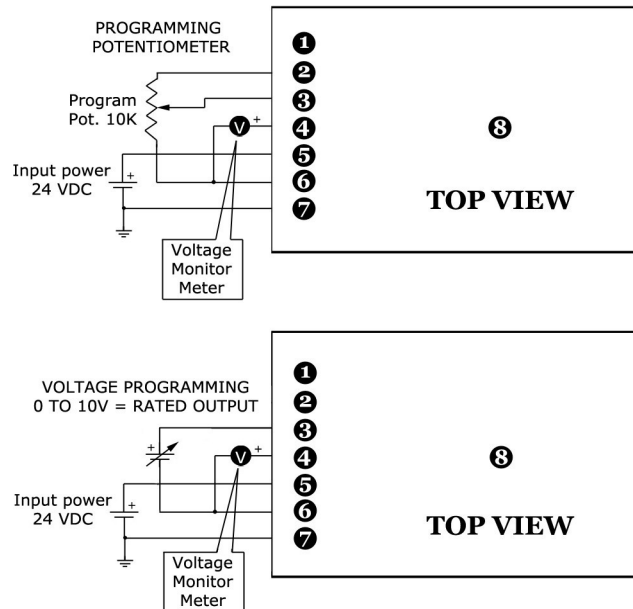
PROGRAMMING POTENTIOMETER

Program Pot. 10K

Input power 24 VDC

+

V +

Voltage Monitor Meter

1
2
3
4
5
6
7

8

TOP VIEW

VOLTAGE PROGRAMMING 0 TO 10V = RATED OUTPUT

+

Input power 24 VDC

+

V +

Voltage Monitor Meter

1
2
3
4
5
6
7

8

TOP VIEW